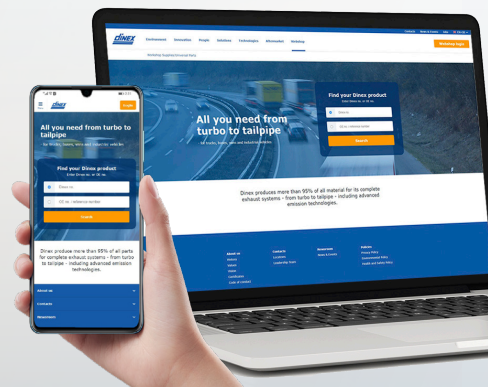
dinex

Environment Innovation People Solutions Technologies Aftermarket Webshop

Webshop login

All you need from turbo to tailpipe

- for trucks, buses, vans and industrial vehicles

Find your Dinex product

Search

Dinex produces more than 95% of all material for its complete exhaust systems – from turbo to tailpipe – including advanced emission technologies.

About us

Contacts

Newsroom

Policies

dinex

English

All you need from turbo to tailpipe

- for trucks, buses, vans and industrial vehicles

Find your Dinex product

Enter Dinex no. or OE no.

Dinex no.

OE no. / reference number

Search

Dinex produce more than 95% of all parts for complete exhaust systems - from turbo to tailpipe - including advanced emission technologies.

About us

Contacts

Newsroom